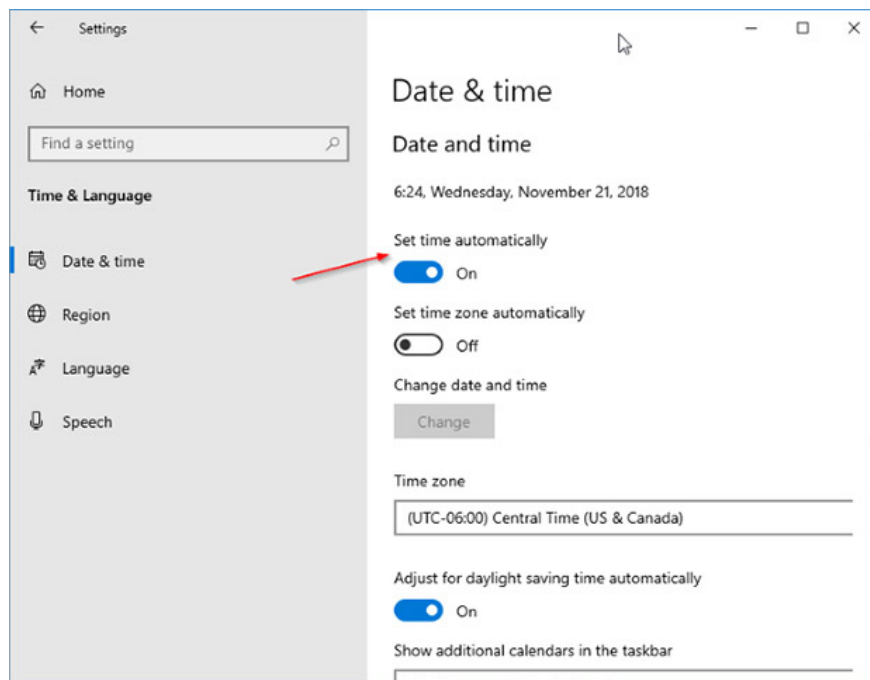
Settings

Home

Find a setting

Time & Language

Date & time

Region

Language

Speech

Date & time

Date and time

6:24, Wednesday, November 21, 2018

Set time automatically

On

Set time zone automatically

Off

Change date and time

Change

Time zone

(UTC-06:00) Central Time (US & Canada)

Adjust for daylight saving time automatically

On

Show additional calendars in the taskbar